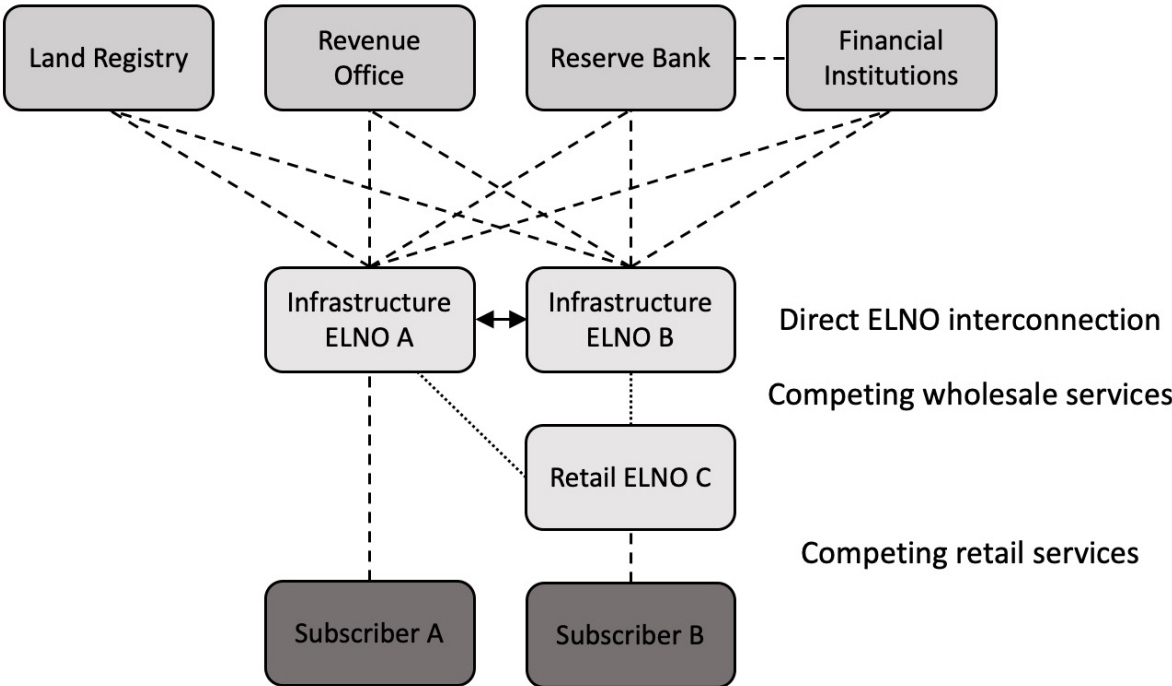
Land Registry

Revenue Office

Reserve Bank

Financial Institutions

Infrastructure ELNO A

Infrastructure ELNO B

Direct ELNO interconnection

Competing wholesale services

Retail ELNO C

Competing retail services

Subscriber A

Subscriber B